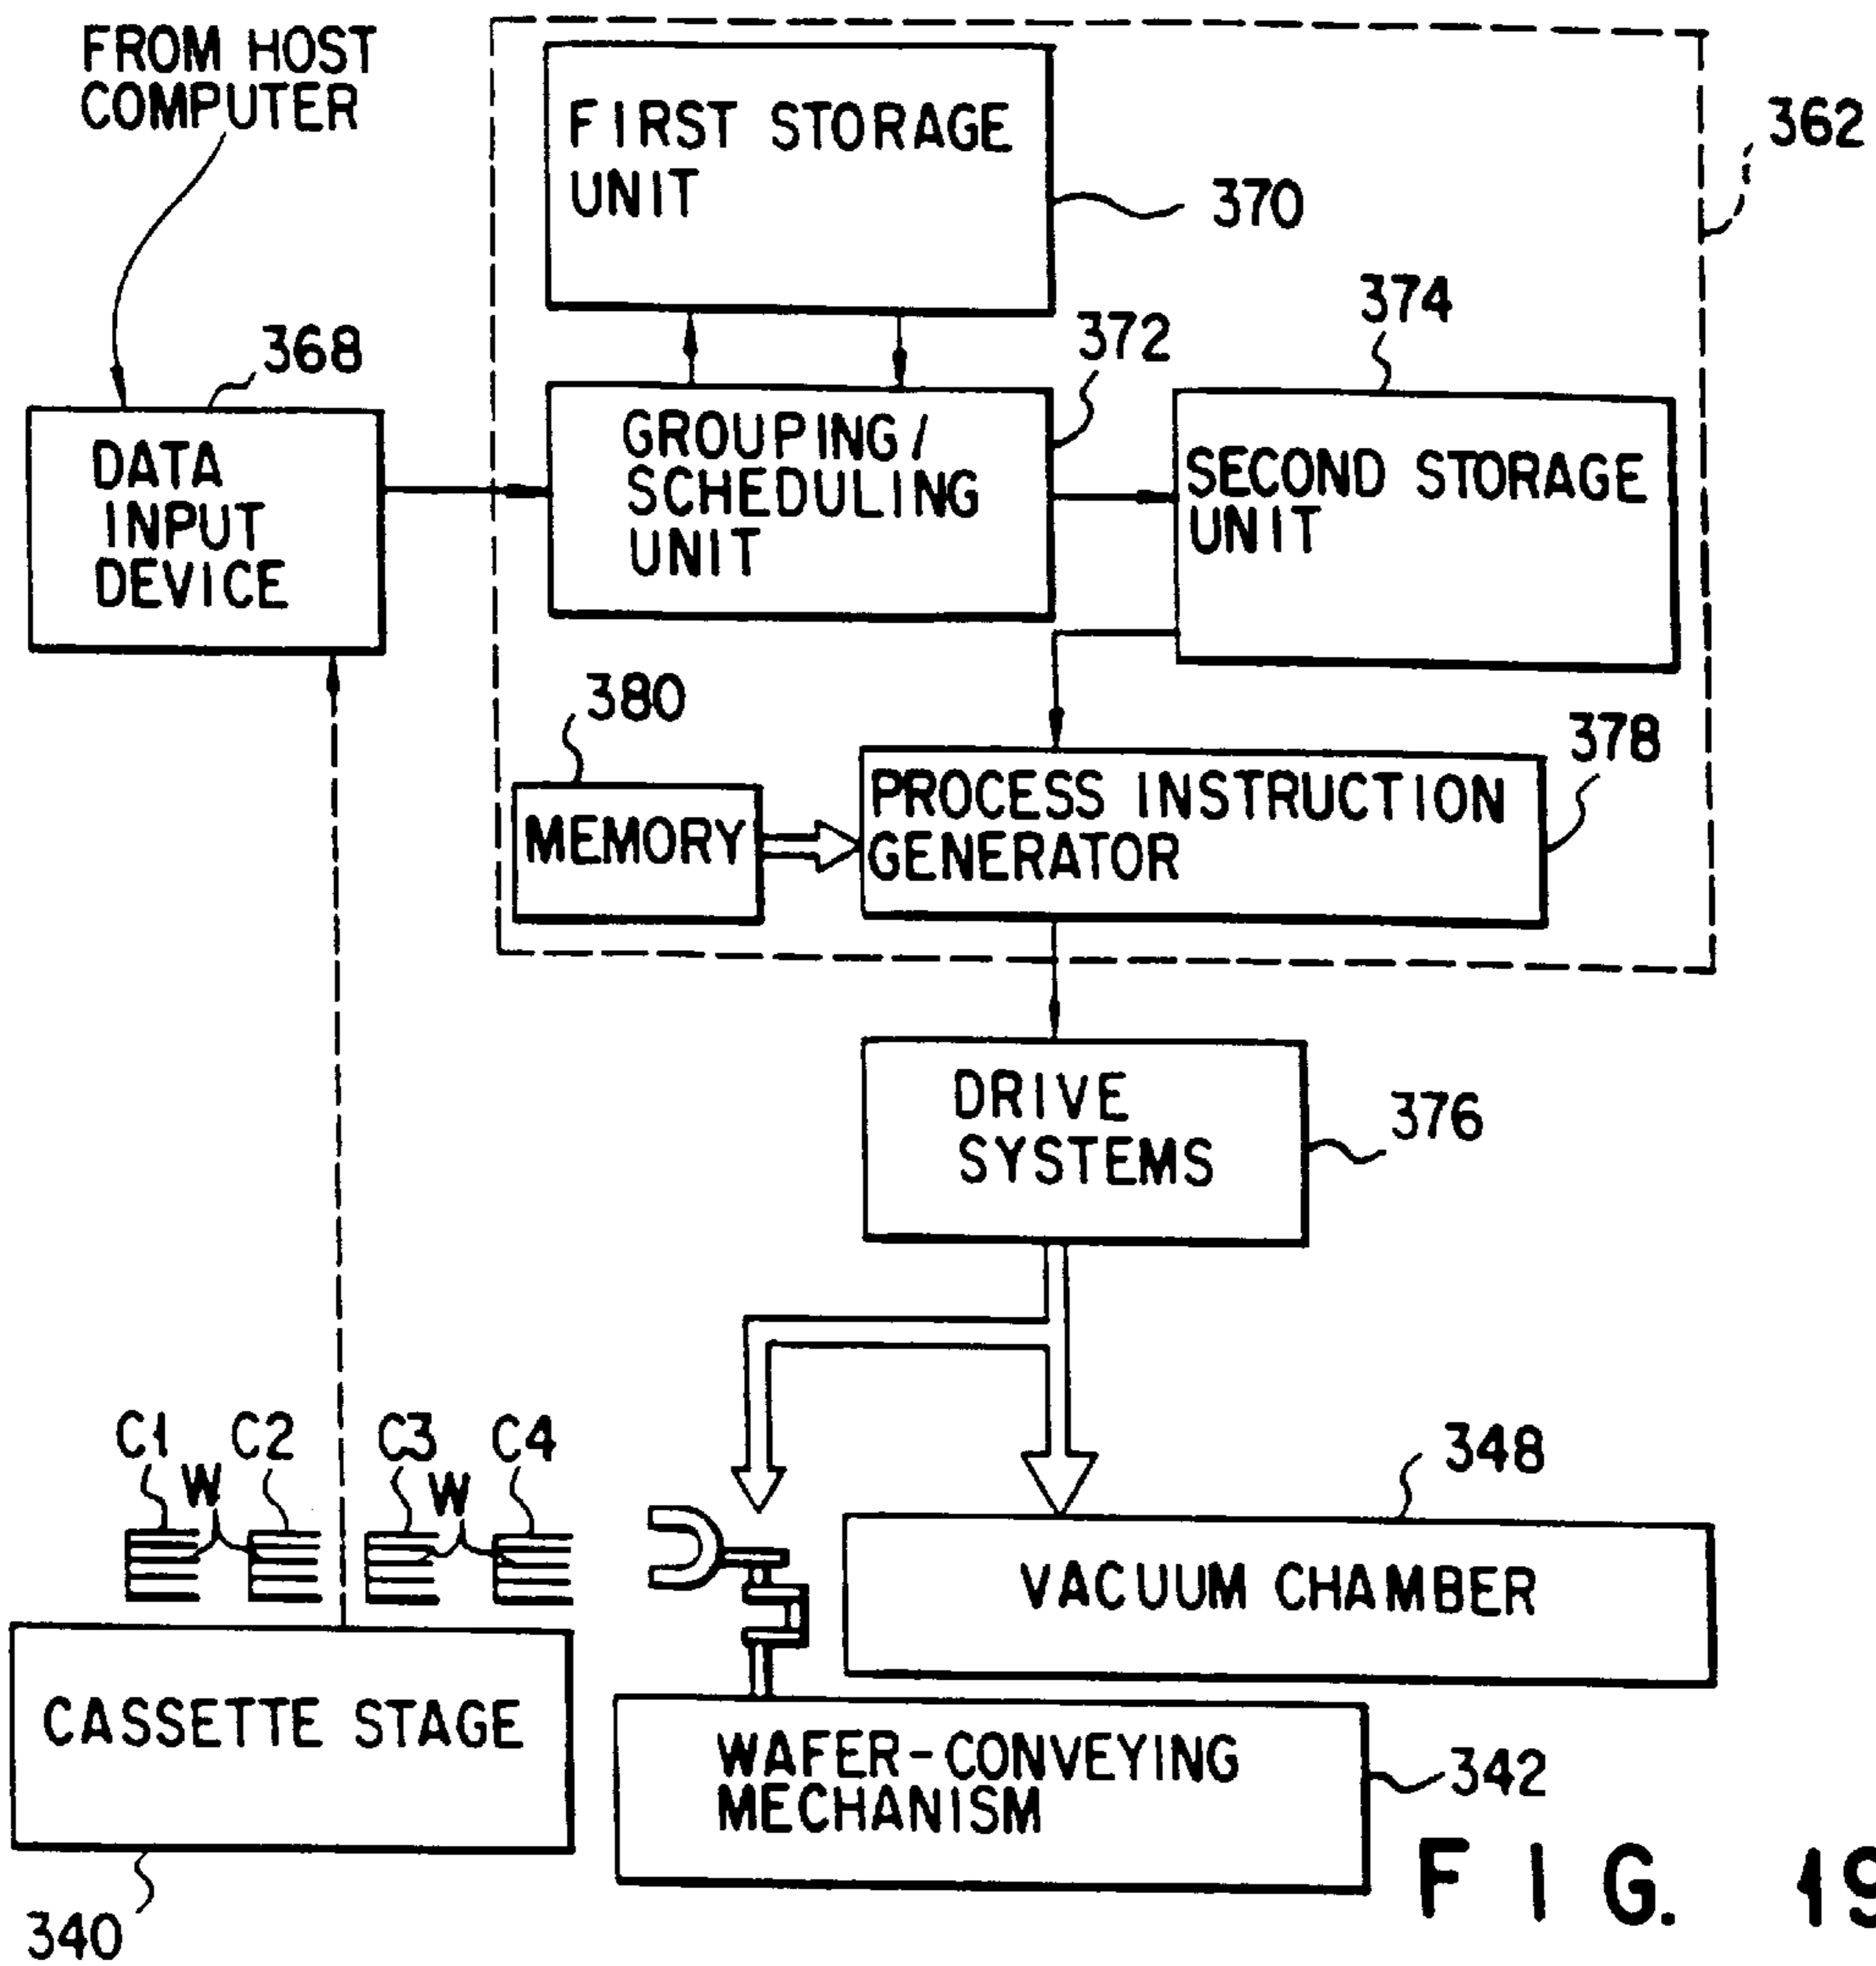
FROM HOST COMPUTER

FIRST STORAGE UNIT

370

362

374

372

368

DATA INPUT DEVICE

GROUPING/ SCHEDULING UNIT

SECOND STORAGE UNIT

380

378

MEMORY

PROCESS INSTRUCTION GENERATOR

DRIVE SYSTEMS

376

C1 W C2 C3 W C4

348

VACUUM CHAMBER

CASSETTE STAGE

WAFER-CONVEYING MECHANISM

342

340

F I G. 19